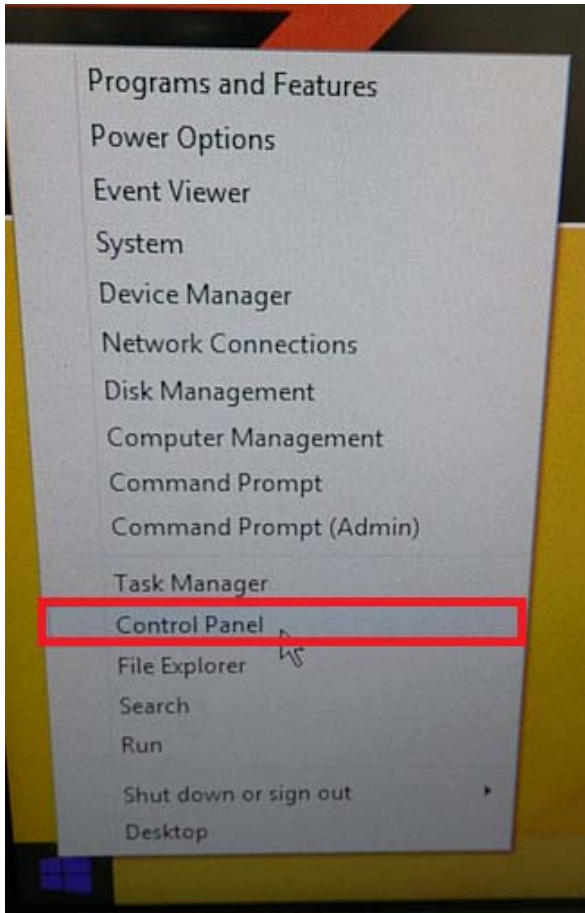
Programs and Features
Power Options
Event Viewer
System
Device Manager
Network Connections
Disk Management
Computer Management
Command Prompt
Command Prompt (Admin)

Task Manager
Control Panel
File Explorer
Search
Run

Shut down or sign out
Desktop